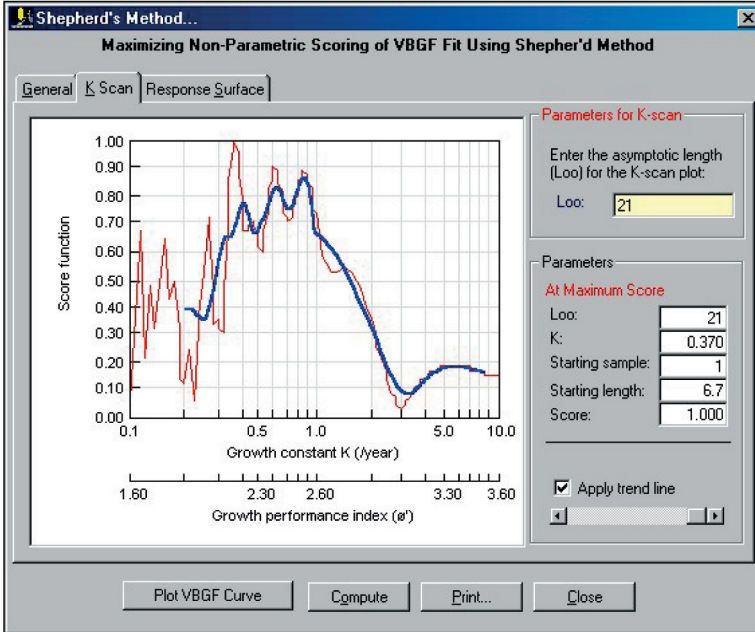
Shepherd's Method...

Maximizing Non-Parametric Scoring of VBGF Fit Using Shepher'd Method

General | K Scan | Response Surface

Score function

1.00
0.90
0.80
0.70
0.60
0.50
0.40
0.30
0.20
0.10
0.00

0.1 0.5 1.0 5.0 10.0

Growth constant K (/year)

1.60 2.30 2.60 3.30 3.60

Growth performance index (ø')

Parameters for K-scan

Enter the asymptotic length (Loo) for the K-scan plot:

Loo: 21

Parameters

At Maximum Score

| | |
|---|---|
| Loo: | 21 |
| K: | 0.370 |
| Starting sample: | 1 |
| Starting length: | 6.7 |
| Score: | 1.000 |

Apply trend line

Plot VBGF Curve | Compute | Print... | Close